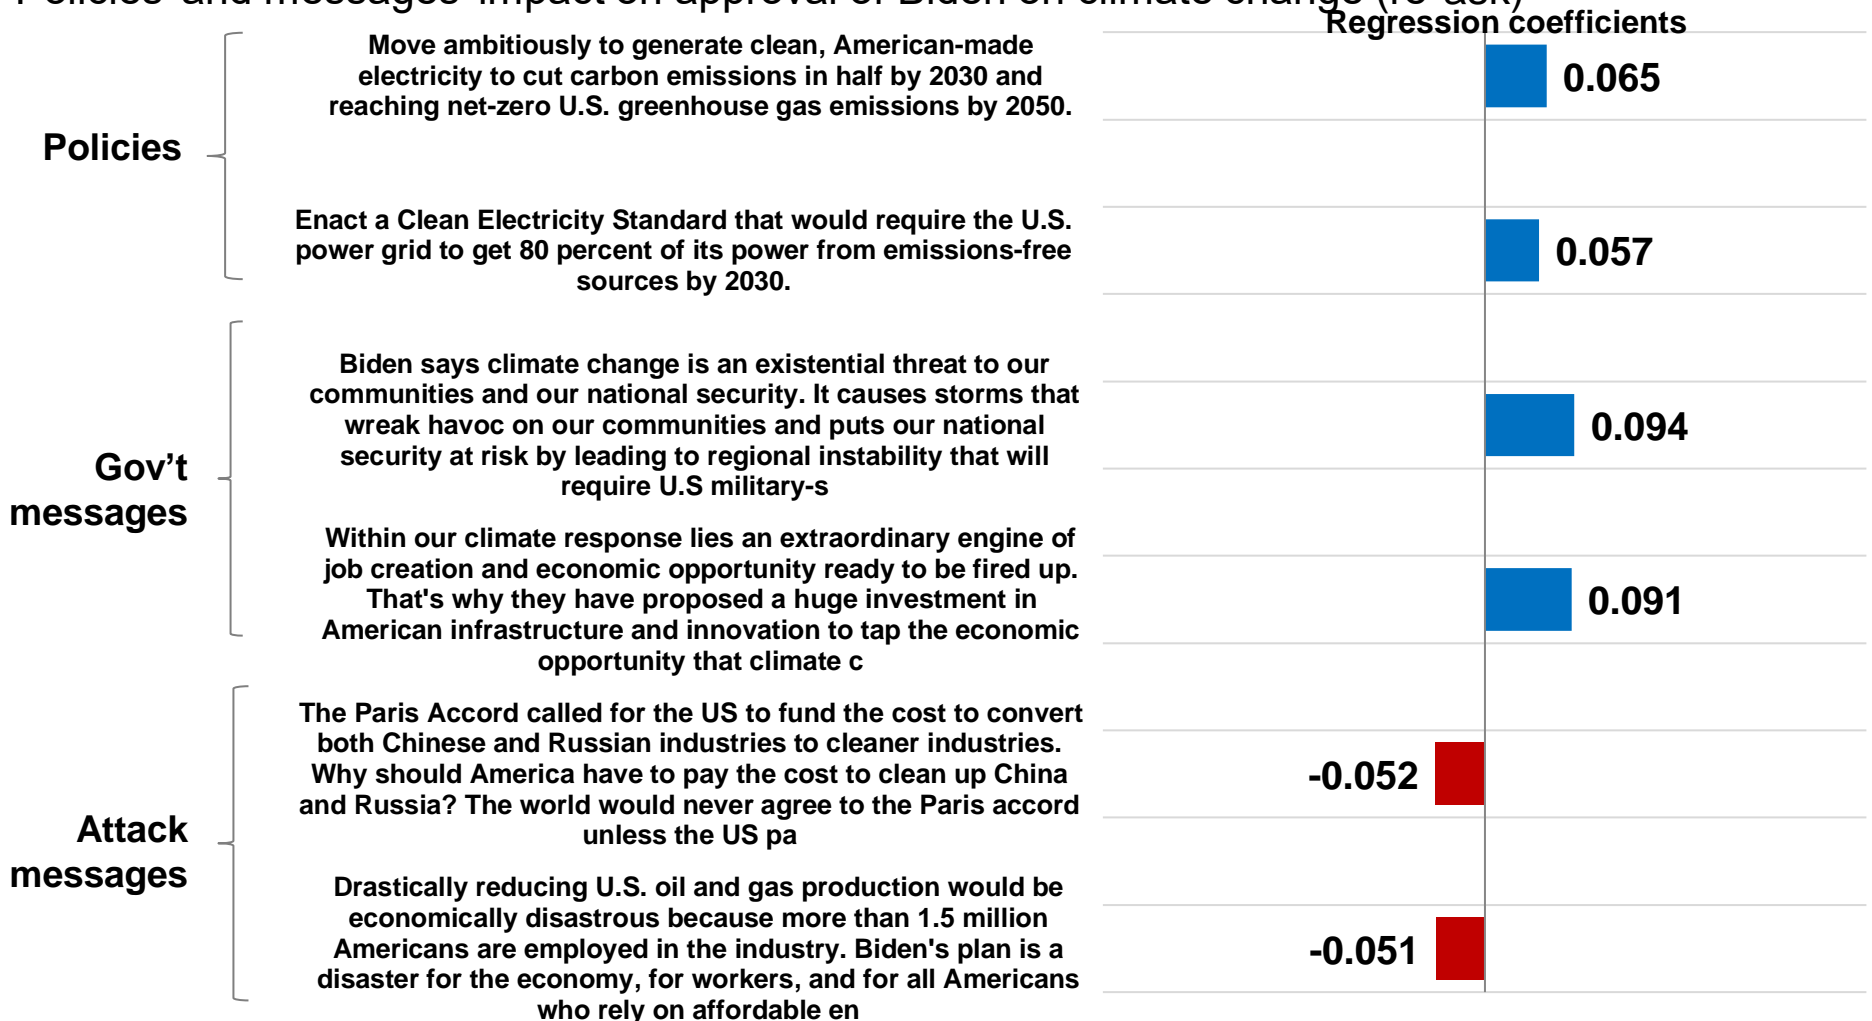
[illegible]

Regression coefficients

Policies

Move ambitiously to generate clean, American-made electricity to cut carbon emissions in half by 2030 and reaching net-zero U.S. greenhouse gas emissions by 2050.

0.065

Enact a Clean Electricity Standard that would require the U.S. power grid to get 80 percent of its power from emissions-free sources by 2030.

0.057

Gov't messages

Biden says climate change is an existential threat to our communities and our national security. It causes storms that wreak havoc on our communities and puts our national security at risk by leading to regional instability that will require U.S military-s

0.094

Within our climate response lies an extraordinary engine of job creation and economic opportunity ready to be fired up. That's why they have proposed a huge investment in American infrastructure and innovation to tap the economic opportunity that climate c

0.091

Attack messages

The Paris Accord called for the US to fund the cost to convert both Chinese and Russian industries to cleaner industries. Why should America have to pay the cost to clean up China and Russia? The world would never agree to the Paris accord unless the US pa

-0.052

Drastically reducing U.S. oil and gas production would be economically disastrous because more than 1.5 million Americans are employed in the industry. Biden's plan is a disaster for the economy, for workers, and for all Americans who rely on affordable en

-0.051